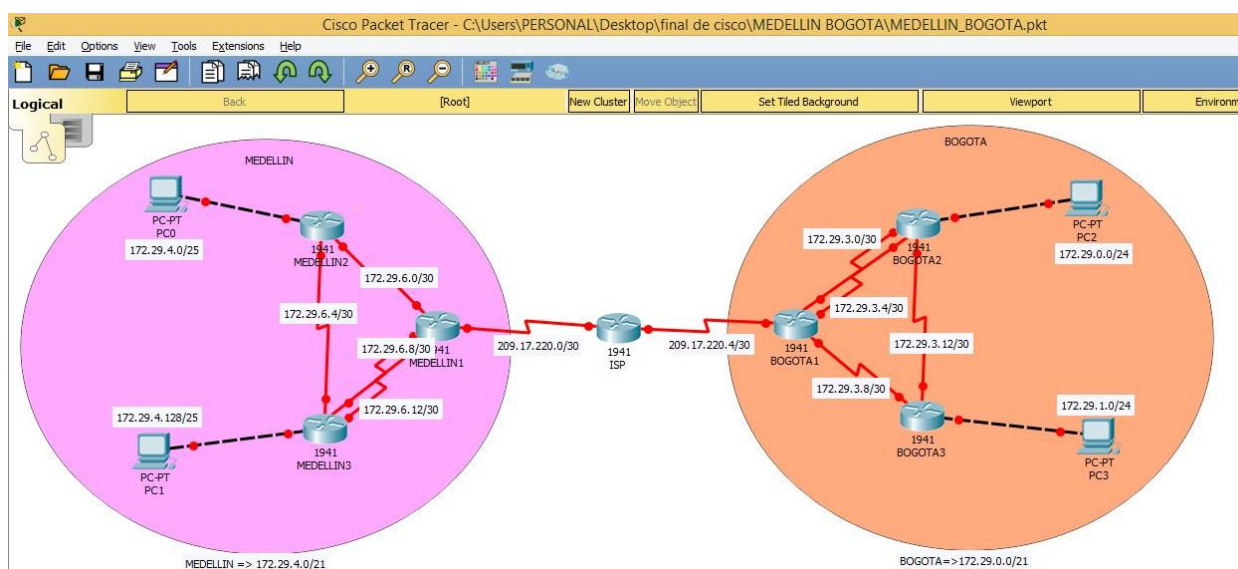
Cisco Packet Tracer - C:\Users\PERSONAL\Desktop\final de cisco\MEDELLIN BOGOTA\MEDELLIN_BOGOTA.pkt

File Edit Options View Tools Extensions Help

Logical | Back | [Root] | New Cluster | Move Object | Set Tiled Background | Viewport | Environm

MEDELLIN

PC-PT
PC0
172.29.4.0/25

1941
MEDELLIN2

172.29.6.0/30

172.29.6.4/30

172.29.6.8/30 1941
MEDELLIN1

172.29.6.12/30

172.29.4.128/25

PC-PT
PC1

1941
MEDELLIN3

209.17.220.0/30

1941
ISP

209.17.220.4/30

BOGOTA

172.29.3.0/30

1941
BOGOTA2

PC-PT
PC2
172.29.0.0/24

172.29.3.4/30

1941
BOGOTA1

172.29.3.12/30

172.29.3.8/30

1941
BOGOTA3

172.29.1.0/24

PC-PT
PC3

MEDELLIN => 172.29.4.0/21

BOGOTA=>172.29.0.0/21